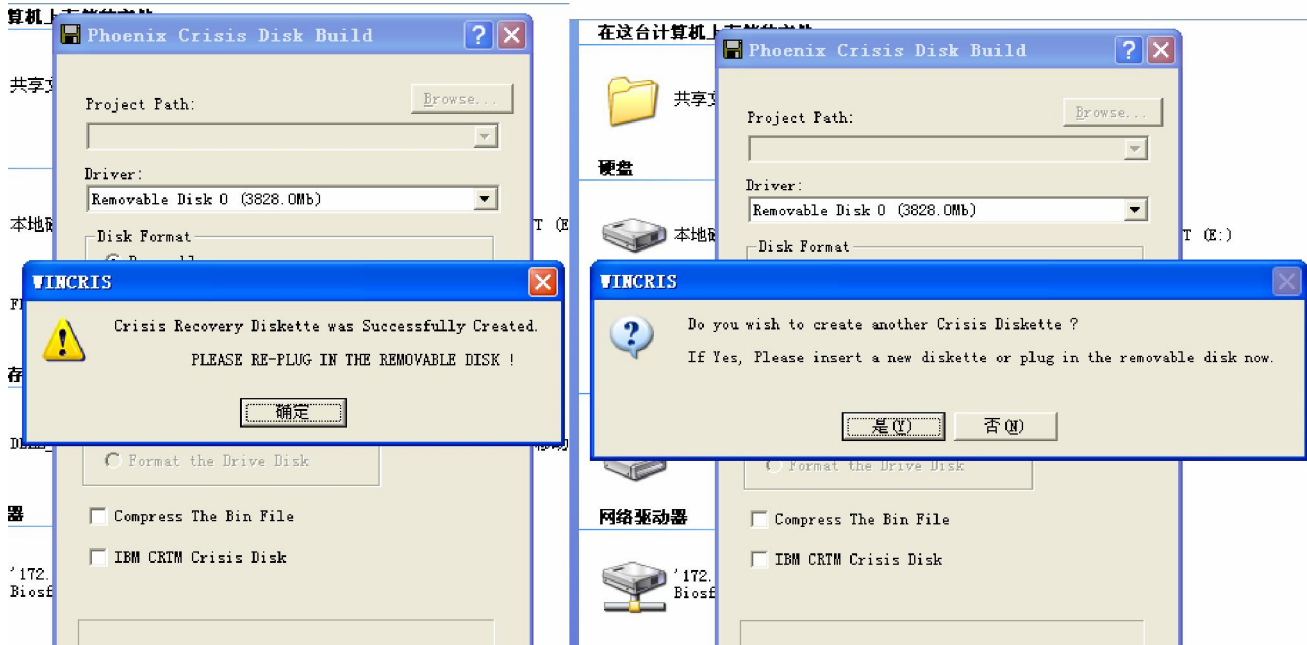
算机上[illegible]

共享文

本地磁

FL

存

DL

器

'172.
Biosf

Phoenix Crisis Disk Build

Project Path:

Browse...

Driver:

Removable Disk 0 (3828.0Mb)

Disk Format

T (E

WINCRIS

Crisis Recovery Diskette was Successfully Created.

PLEASE RE-PLUG IN THE REMOVABLE DISK !

确定

Format the Drive Disk

Compress The Bin File

IBM CRTM Crisis Disk

在这台计算机上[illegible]

共享文

硬盘

本地磁

网络驱动器

'172.
Biosf

Phoenix Crisis Disk Build

Project Path:

Browse...

Driver:

Removable Disk 0 (3828.0Mb)

Disk Format

T (E:)

WINCRIS

Do you wish to create another Crisis Diskette ?

If Yes, Please insert a new diskette or plug in the removable disk now.

是(Y)

否(N)

Format the Drive Disk

Compress The Bin File

IBM CRTM Crisis Disk